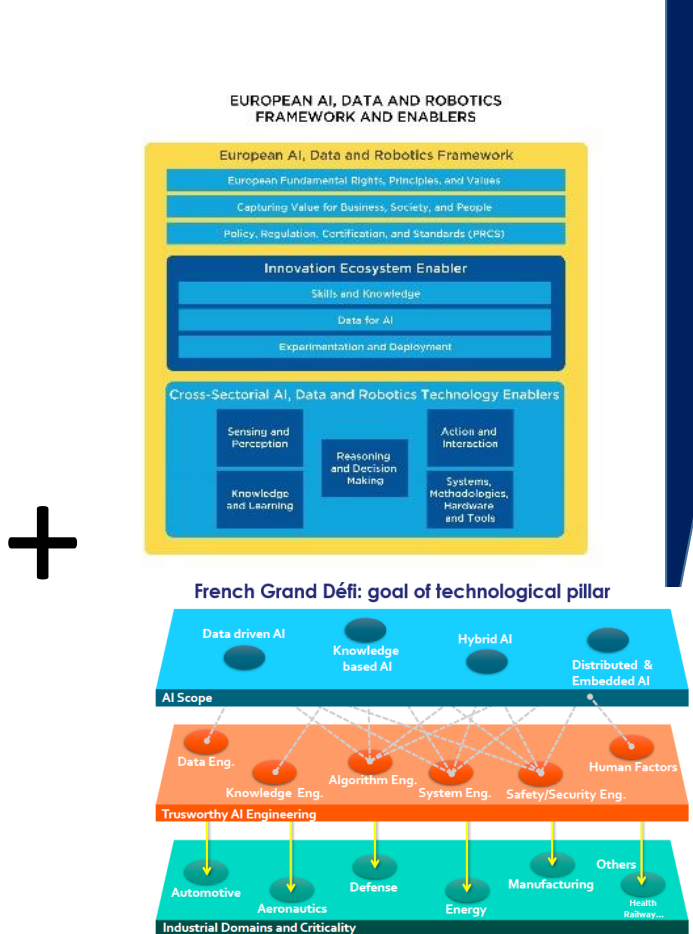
EUROPEAN AI, DATA AND ROBOTICS FRAMEWORK AND ENABLERS

European AI, Data and Robotics Framework

European Fundamental Rights, Principles, and Values

Capturing Value for Business, Society, and People

Policy, Regulation, Certification, and Standards (PRCS)

Innovation Ecosystem Enabler

Skills and Knowledge

Data for AI

Experimentation and Deployment

Cross-Sectorial AI, Data and Robotics Technology Enablers

Sensing and Perception

Knowledge and Learning

Reasoning and Decision Making

Action and Interaction

Systems, Methodologies, Hardware and Tools

+

French Grand Défi: goal of technological pillar

Data driven AI

Knowledge based AI

Hybrid AI

Distributed & Embedded AI

AI Scope

Data Eng.

Knowledge Eng.

Algorithm Eng.

System Eng.

Safety/Security Eng.

Human Factors

Trusworthy AI Engineering

Automotive

Aeronautics

Defense

Energy

Manufacturing

Others

Health Railway...

Industrial Domains and Criticality